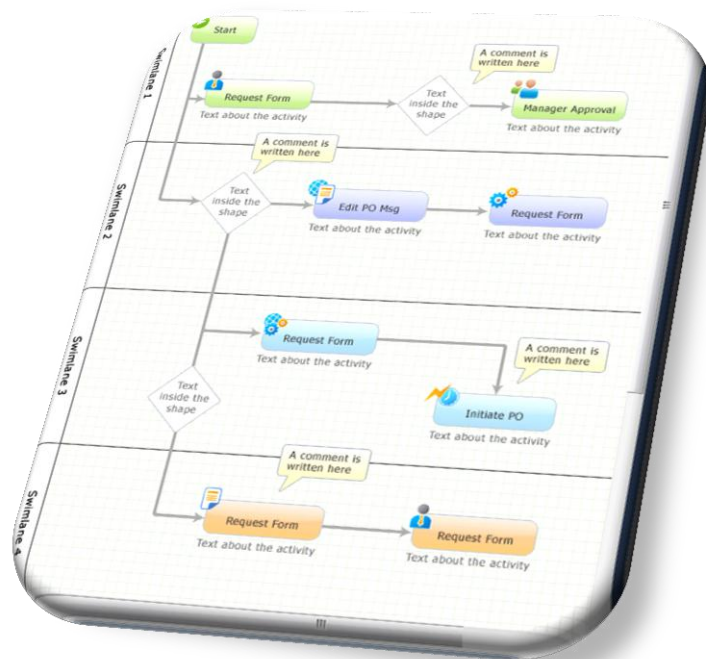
Swimlane 1

Start

Request Form
Text about the activity

Text inside the shape

A comment is written here

Manager Approval
Text about the activity

Swimlane 2

A comment is written here

Text inside the shape

Edit PO Msg
Text about the activity

Request Form
Text about the activity

Swimlane 3

Request Form
Text about the activity

A comment is written here

Text inside the shape

Initiate PO
Text about the activity

Swimlane 4

A comment is written here

Request Form
Text about the activity

Request Form
Text about the activity